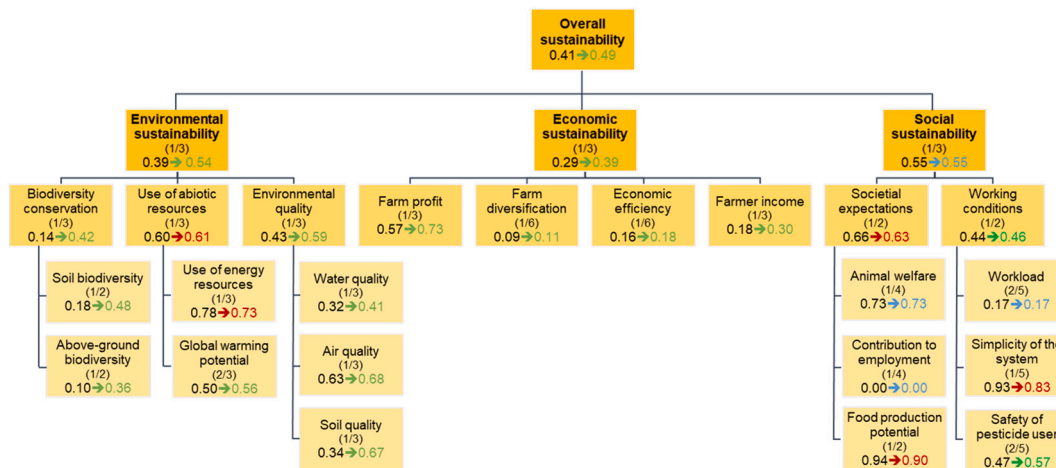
Overall sustainability
0.41→0.49

Environmental sustainability
(1/3)
0.39→ 0.54

Economic sustainability
(1/3)
0.29→0.39

Social sustainability
(1/3)
0.55→0.55

Biodiversity conservation
(1/3)
0.14→0.42

Use of abiotic resources
(1/3)
0.60→0.61

Environmental quality
(1/3)
0.43→0.59

Farm profit
(1/3)
0.57→0.73

Farm diversification
(1/6)
0.09→0.11

Economic efficiency
(1/6)
0.16→0.18

Farmer income
(1/3)
0.18→0.30

Societal expectations
(1/2)
0.66→0.63

Working conditions
(1/2)
0.44→0.46

Soil biodiversity
(1/2)
0.18→0.48

Above-ground biodiversity
(1/2)
0.10→0.36

Use of energy resources
(1/3)
0.78→0.73

Global warming potential
(2/3)
0.50→0.56

Water quality
(1/3)
0.32→0.41

Air quality
(1/3)
0.63→0.68

Soil quality
(1/3)
0.34→0.67

Animal welfare
(1/4)
0.73→0.73

Contribution to employment
(1/4)
0.00→0.00

Food production potential
(1/2)
0.94→0.90

Workload
(2/5)
0.17→0.17

Simplicity of th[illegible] system
(1/5)
0.93→0.83

Safety of pesticide use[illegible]
(2/5)
0.47→0.57